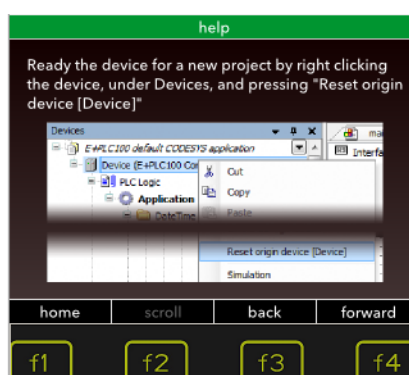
help

Ready the device for a new project by right clicking the device, under Devices, and pressing "Reset origin device [Device]"

Devices

E+PLC100 default CODESYS application

Device (E+PLC100 Co

PLC Logic

Application

DateTime

Cut

Copy

Paste

Reset origin device [Device]

Simulation

ma

Interfa

home

scroll

back

forward

f1

f2

f3

f4